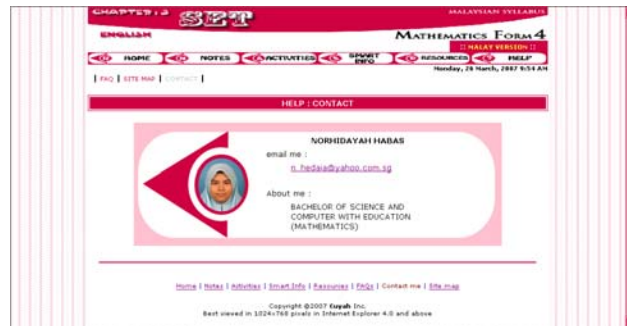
CHAPTER : 3 SET

MALAYSIAN SYLLABUS

ENGLISH

MATHEMATICS FORM 4

:: MALAY VERSION ::

HOME NOTES ACTIVITIES SMART INFO RESOURCES HELP

| FAQ | SITE MAP | CONTACT |

Monday, 26 March, 2007 9:54 AM

HELP : CONTACT

NORHIDAYAH HABAS

email me :

n_hedaia@yahoo.com.sg

About me :

BACHELOR OF SCIENCE AND COMPUTER WITH EDUCATION (MATHEMATICS)

Home | Notes | Activities | Smart Info | Resources | FAQs | Contact me | Site map

Copyright @2007 Eiyah Inc.
Best viewed in 1024x768 pixels in Internet Explorer 4.0 and above